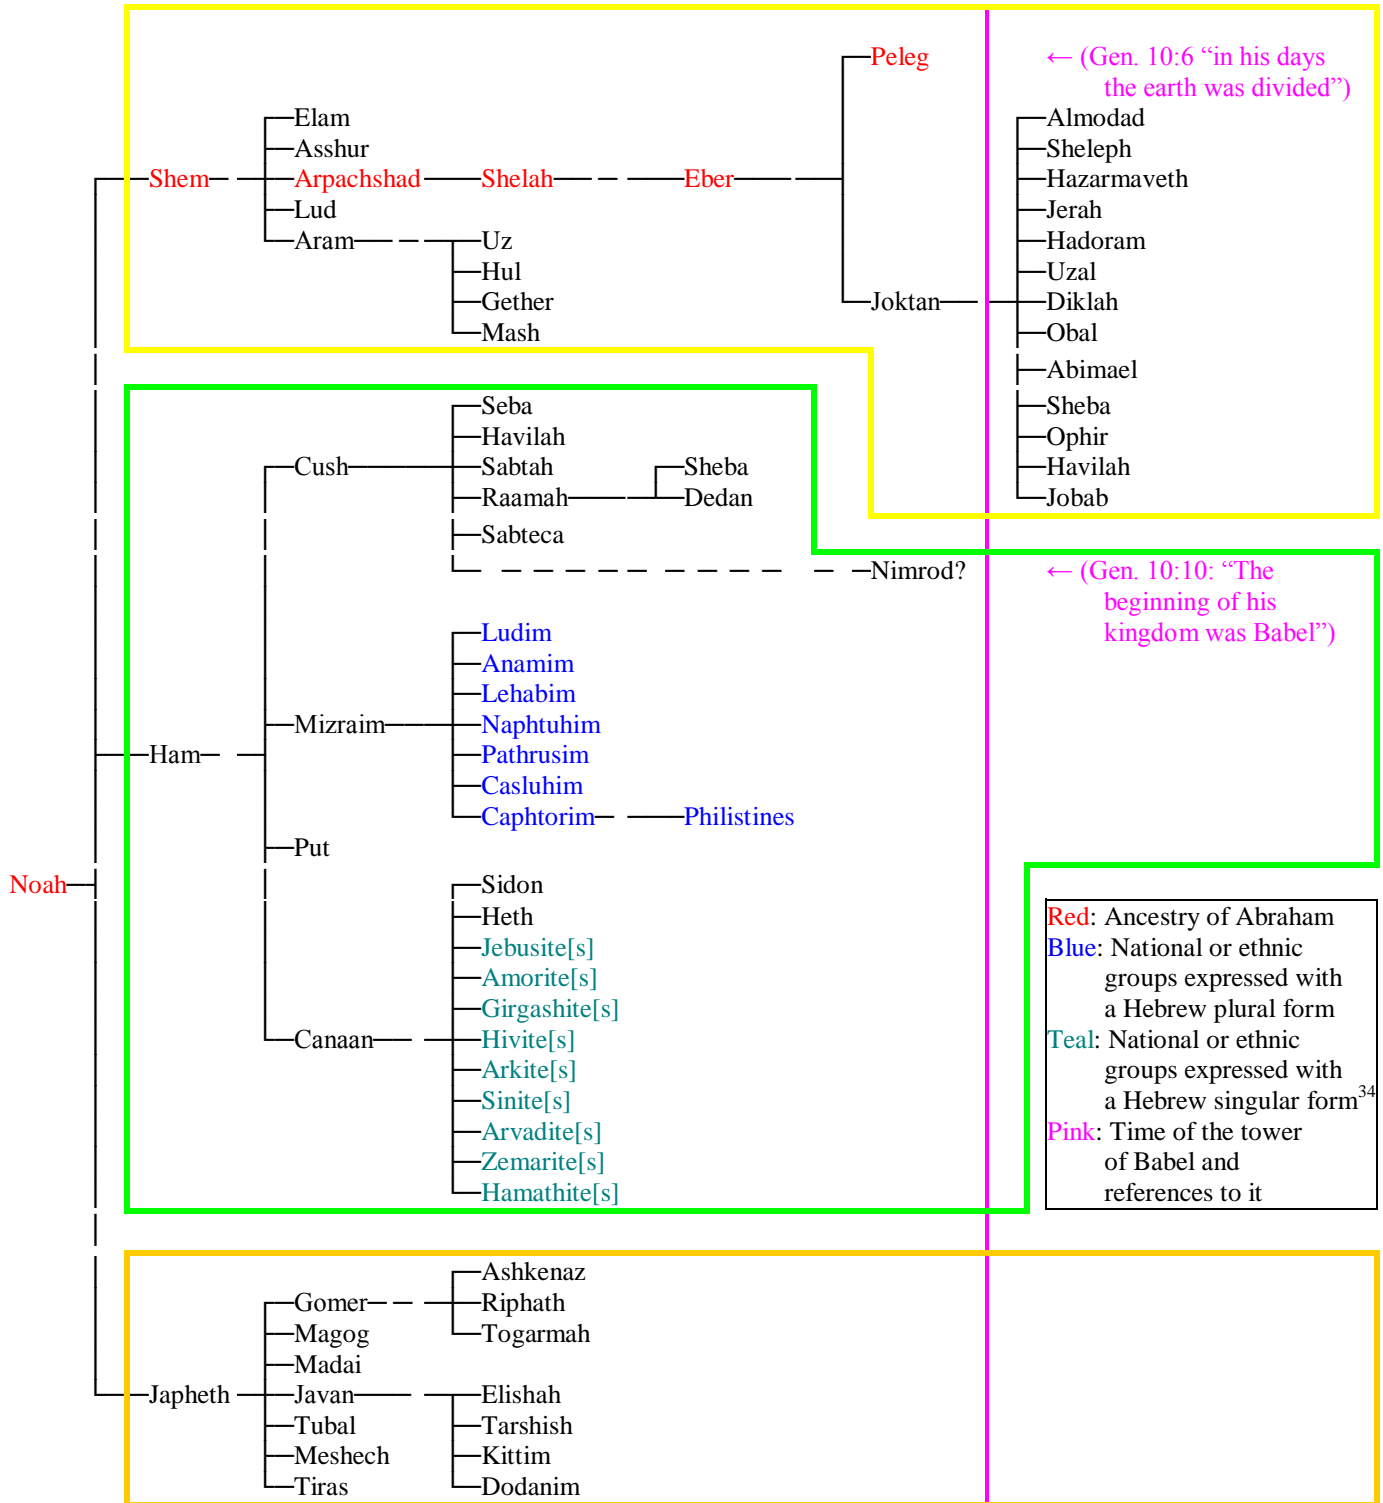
Peleg

← (Gen. 10:6 “in his days the earth was divided”)

Elam
Asshur
Shem
Arpachshad
Shelah
Eber
Lud
Aram
Uz
Hul
Gether
Mash

Almodad
Sheleph
Hazarmaveth
Jerah
Hadoram
Uzal
Joktan
Diklah
Obal
Abimael
Sheba
Ophir
Havilah
Jobab

Seba
Havilah
Cush
Sabtah
Sheba
Raamah
Dedan
Sabteca
Nimrod?

← (Gen. 10:10: “The beginning of his kingdom was Babel”)

Ludim
Anamim
Lehabim
Mizraim
Naphtuhim
Ham
Pathrusim
Casluhim
Caphtorim
Philistines
Put

Noah

Sidon
Heth
Jebusite[s]
Amorite[s]
Girgashite[s]
Canaan
Hivite[s]
Arkite[s]
Sinite[s]
Arvadite[s]
Zemarite[s]
Hamathite[s]

Red: Ancestry of Abraham
Blue: National or ethnic groups expressed with a Hebrew plural form
Teal: National or ethnic groups expressed with a Hebrew singular form$^{34}$
Pink: Time of the tower of Babel and references to it

Ashkenaz
Gomer
Riphath
Togarmah
Magog
Madai
Japheth
Javan
Elishah
Tubal
Tarshish
Meshech
Kittim
Tiras
Dodanim